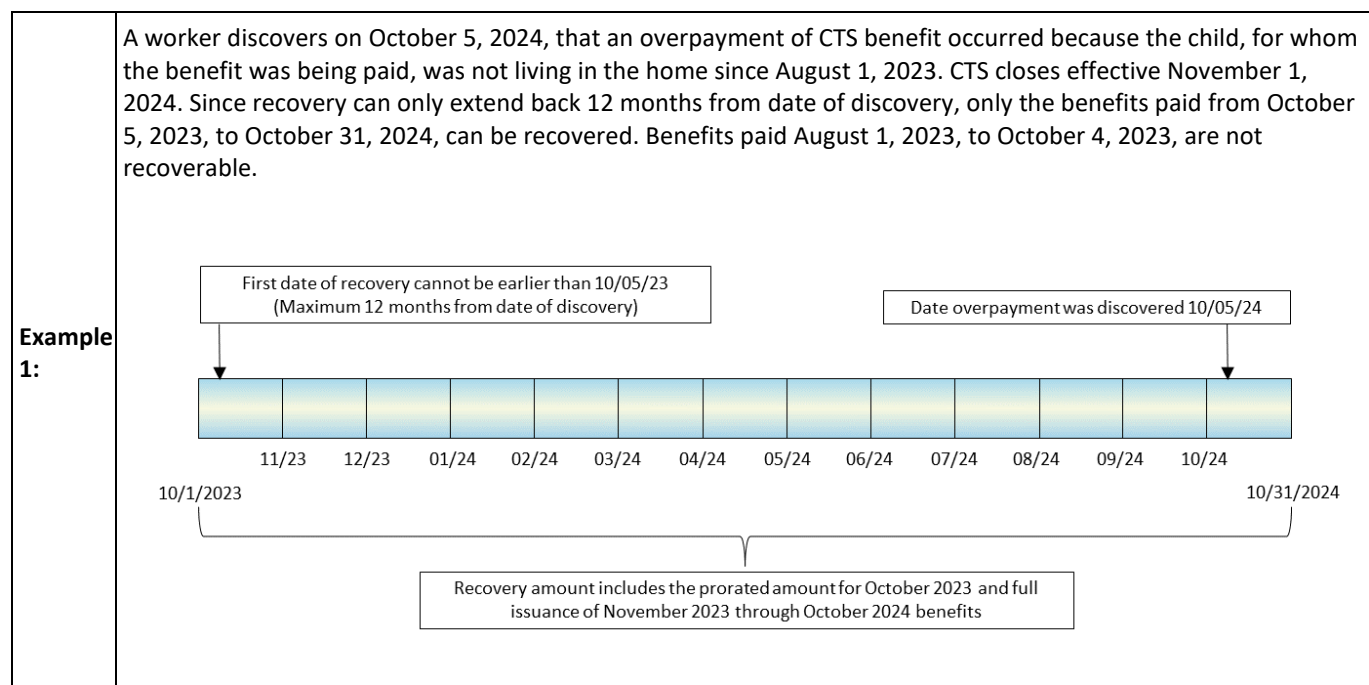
Example 1:

A worker discovers on October 5, 2024, that an overpayment of CTS benefit occurred because the child, for whom the benefit was being paid, was not living in the home since August 1, 2023. CTS closes effective November 1, 2024. Since recovery can only extend back 12 months from date of discovery, only the benefits paid from October 5, 2023, to October 31, 2024, can be recovered. Benefits paid August 1, 2023, to October 4, 2023, are not recoverable.

First date of recovery cannot be earlier than 10/05/23 (Maximum 12 months from date of discovery)

Date overpayment was discovered 10/05/24

11/23 12/23 01/24 02/24 03/24 04/24 05/24 06/24 07/24 08/24 09/24 10/24

10/1/2023

10/31/2024

Recovery amount includes the prorated amount for October 2023 and full issuance of November 2023 through October 2024 benefits